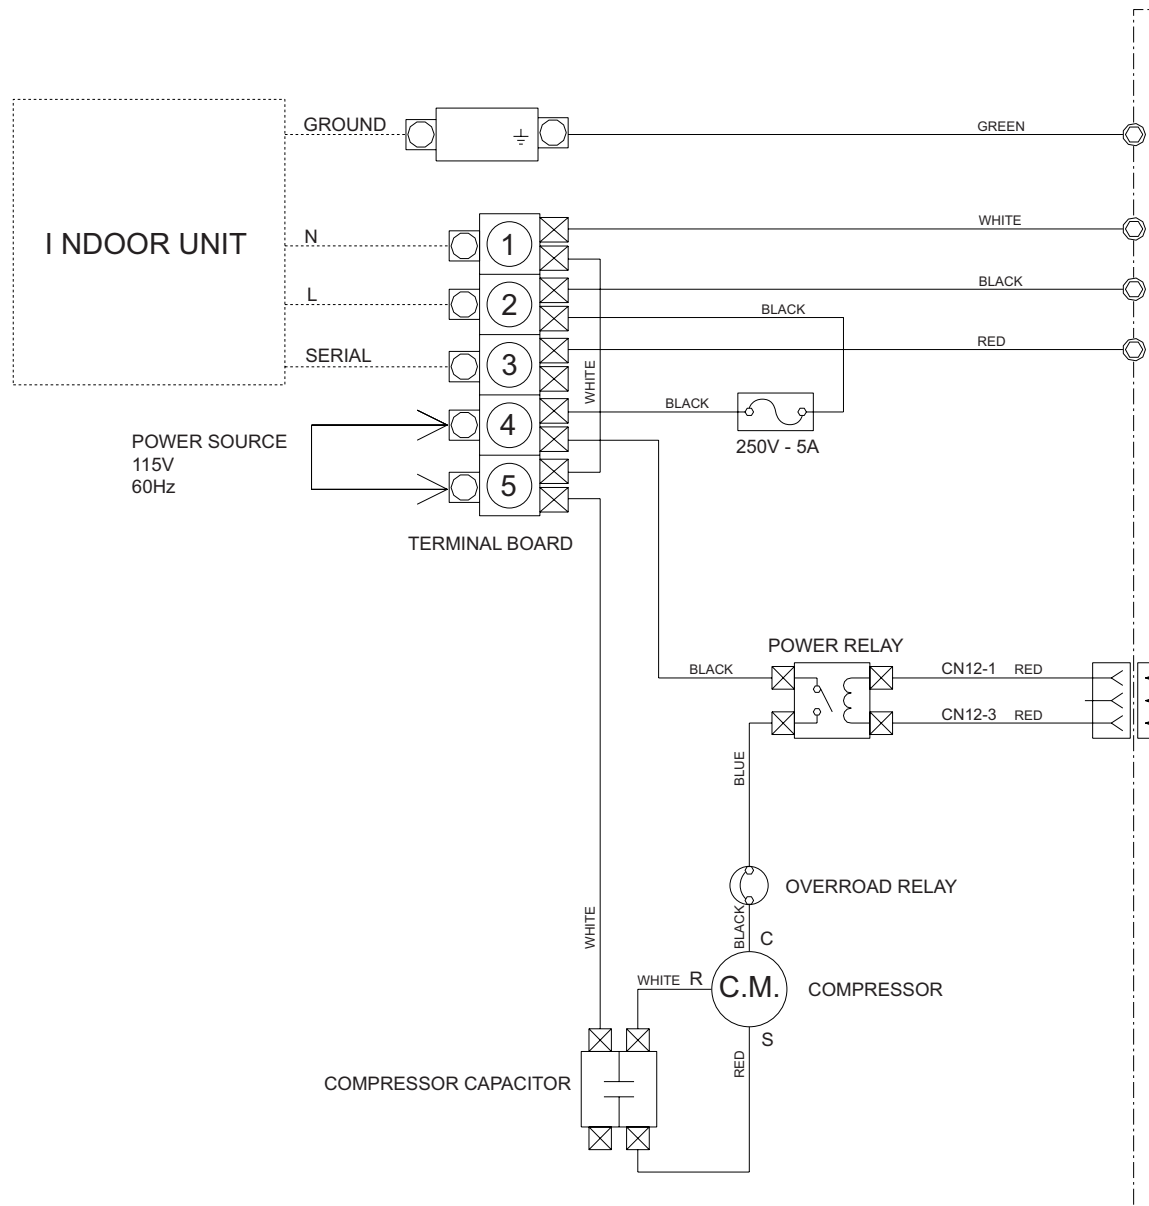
GROUND
GREEN
I NDOOR UNIT
N
1
WHITE
L
2
BLACK
BLACK
SERIAL
3
RED
WHITE
4
BLACK
250V - 5A
POWER SOURCE
115V
60Hz
5
TERMINAL BOARD
POWER RELAY
BLACK
CN12-1 RED
CN12-3 RED
BLUE
OVERROAD RELAY
WHITE
BLACK
C
WHITE R
C.M.
COMPRESSOR
S
RED
COMPRESSOR CAPACITOR